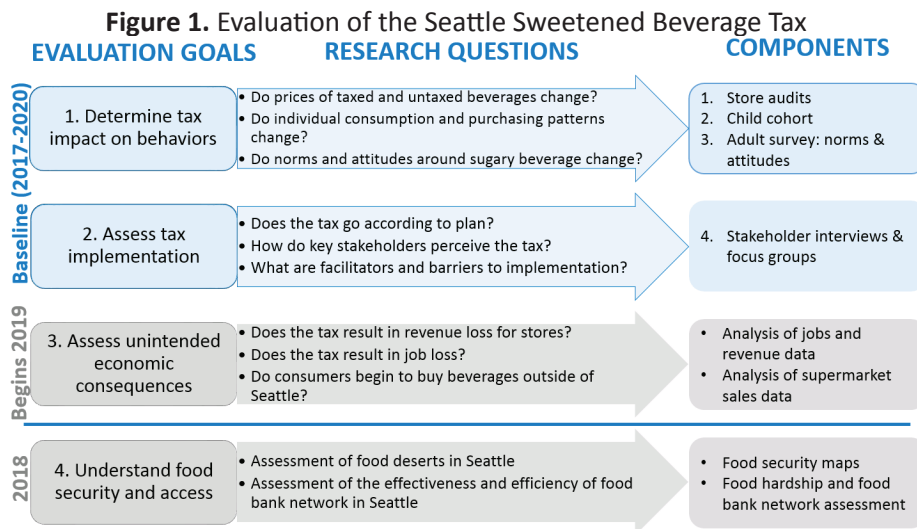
**Figure 1.** Evaluation of the Seattle Sweetened Beverage Tax

EVALUATION GOALS

RESEARCH QUESTIONS

COMPONENTS

Baseline (2017-2020)

1. Determine tax impact on behaviors

- Do prices of taxed and untaxed beverages change?
- Do individual consumption and purchasing patterns change?
- Do norms and attitudes around sugary beverage change?

1. Store audits
2. Child cohort
3. Adult survey: norms & attitudes

2. Assess tax implementation

- Does the tax go according to plan?
- How do key stakeholders perceive the tax?
- What are facilitators and barriers to implementation?

4. Stakeholder interviews & focus groups

Begins 2019

3. Assess unintended economic consequences

- Does the tax result in revenue loss for stores?
- Does the tax result in job loss?
- Do consumers begin to buy beverages outside of Seattle?

- Analysis of jobs and revenue data
- Analysis of supermarket sales data

2018

4. Understand food security and access

- Assessment of food deserts in Seattle
- Assessment of the effectiveness and efficiency of food bank network in Seattle

- Food security maps
- Food hardship and food bank network assessment